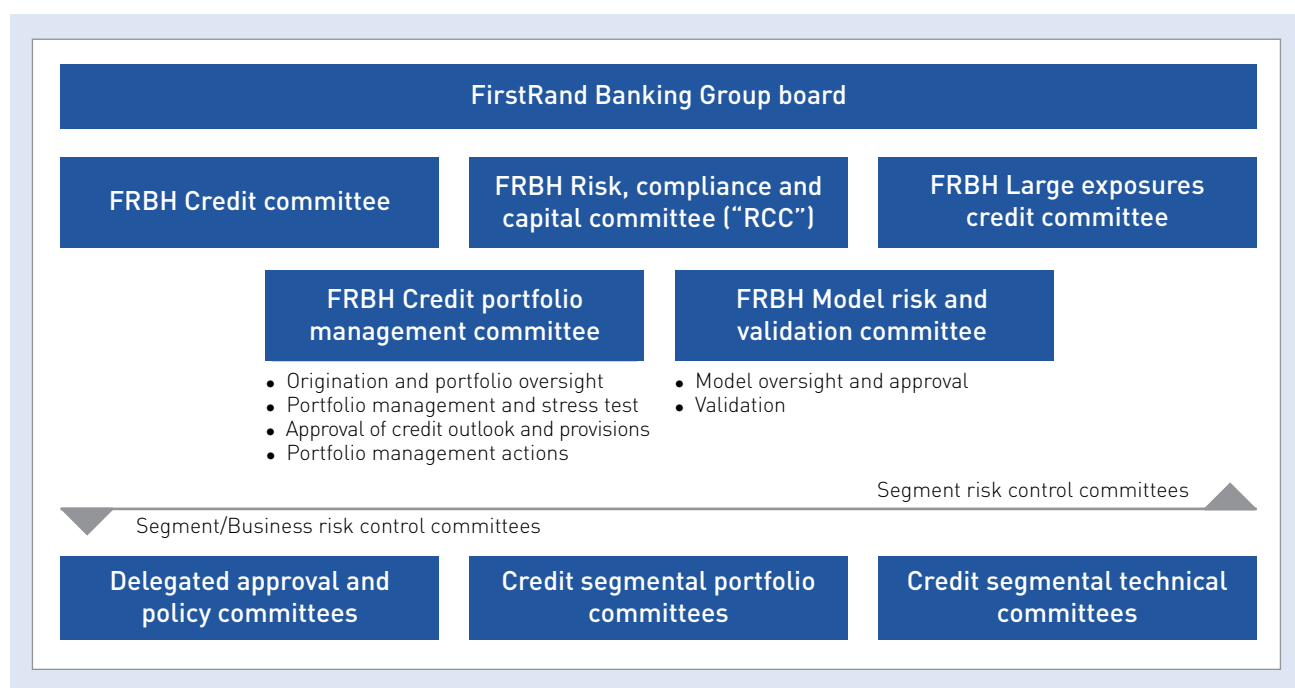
FirstRand Banking Group board

FRBH Credit committee

FRBH Risk, compliance and capital committee ("RCC")

FRBH Large exposures credit committee

FRBH Credit portfolio management committee

- Origination and portfolio oversight
- Portfolio management and stress test
- Approval of credit outlook and provisions
- Portfolio management actions

FRBH Model risk and validation committee

- Model oversight and approval
- Validation

Segment risk control committees

Segment/Business risk control committees

Delegated approval and policy committees

Credit segmental portfolio committees

Credit segmental technical committees